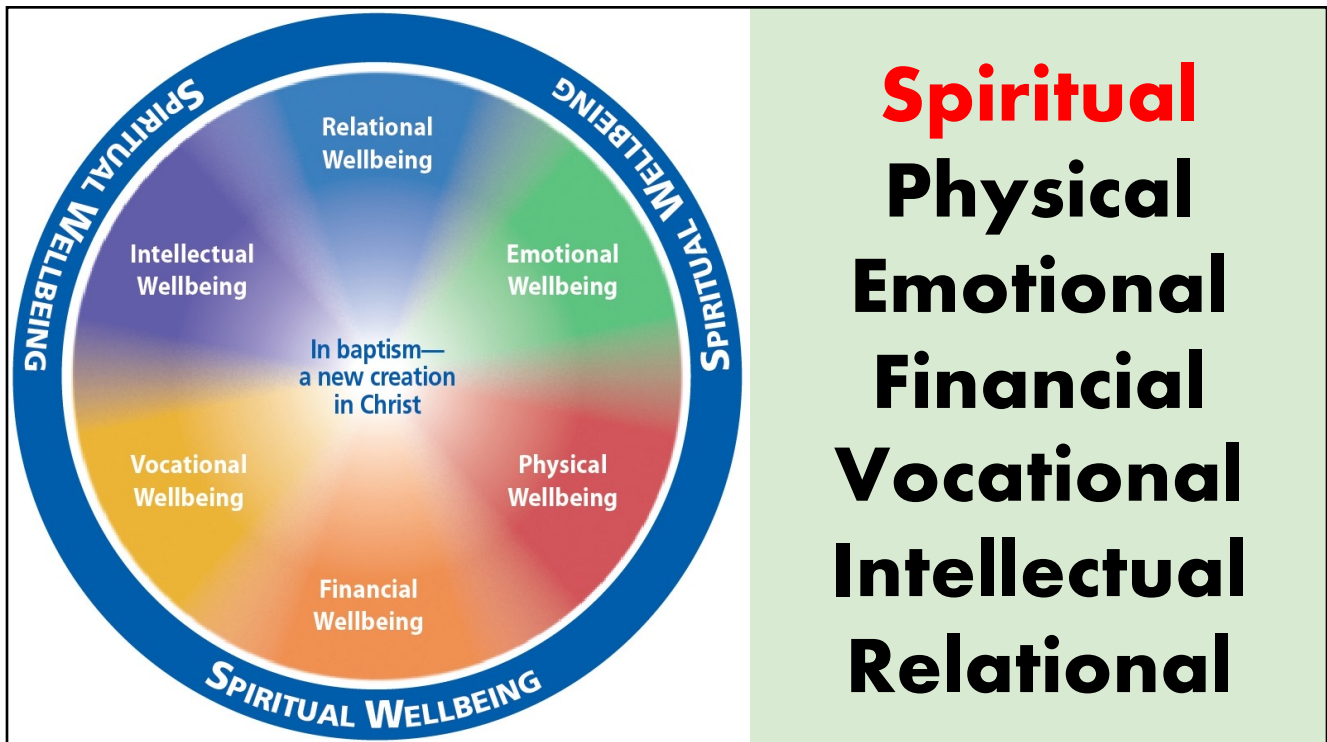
Spiritual Wellbeing

Spiritual Wellbeing

Spiritual Wellbeing

Relational Wellbeing

Emotional Wellbeing

Intellectual Wellbeing

In baptism— a new creation in Christ

Vocational Wellbeing

Physical Wellbeing

Financial Wellbeing

Spiritual
Physical
Emotional
Financial
Vocational
Intellectual
Relational